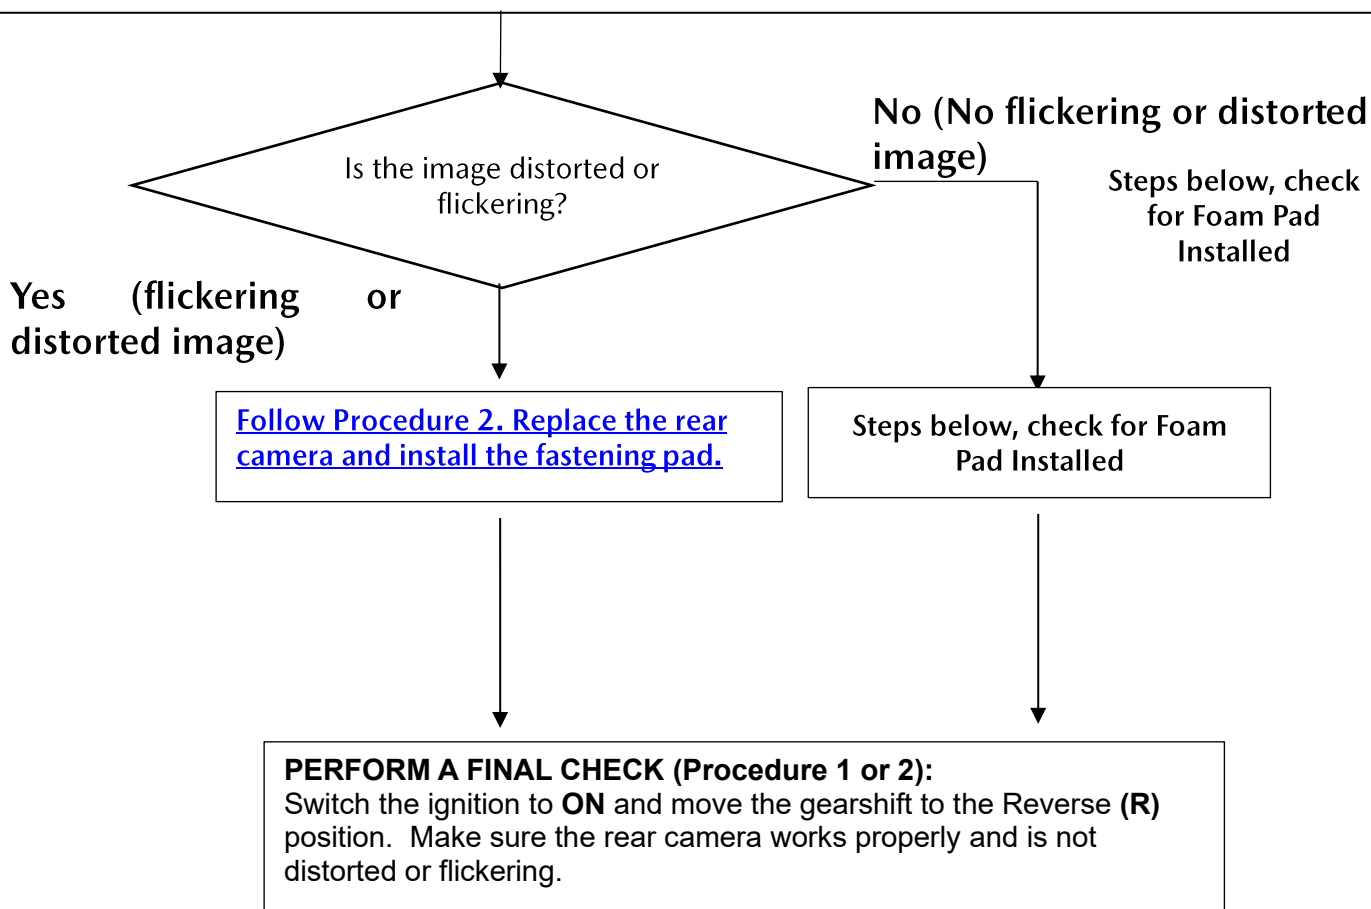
Is the image distorted or flickering?

No (No flickering or distorted image)

Steps below, check for Foam Pad Installed

Yes (flickering or distorted image)

Follow Procedure 2. Replace the rear camera and install the fastening pad.

Steps below, check for Foam Pad Installed

**PERFORM A FINAL CHECK (Procedure 1 or 2):**
Switch the ignition to **ON** and move the gearshift to the Reverse **(R)** position. Make sure the rear camera works properly and is not distorted or flickering.